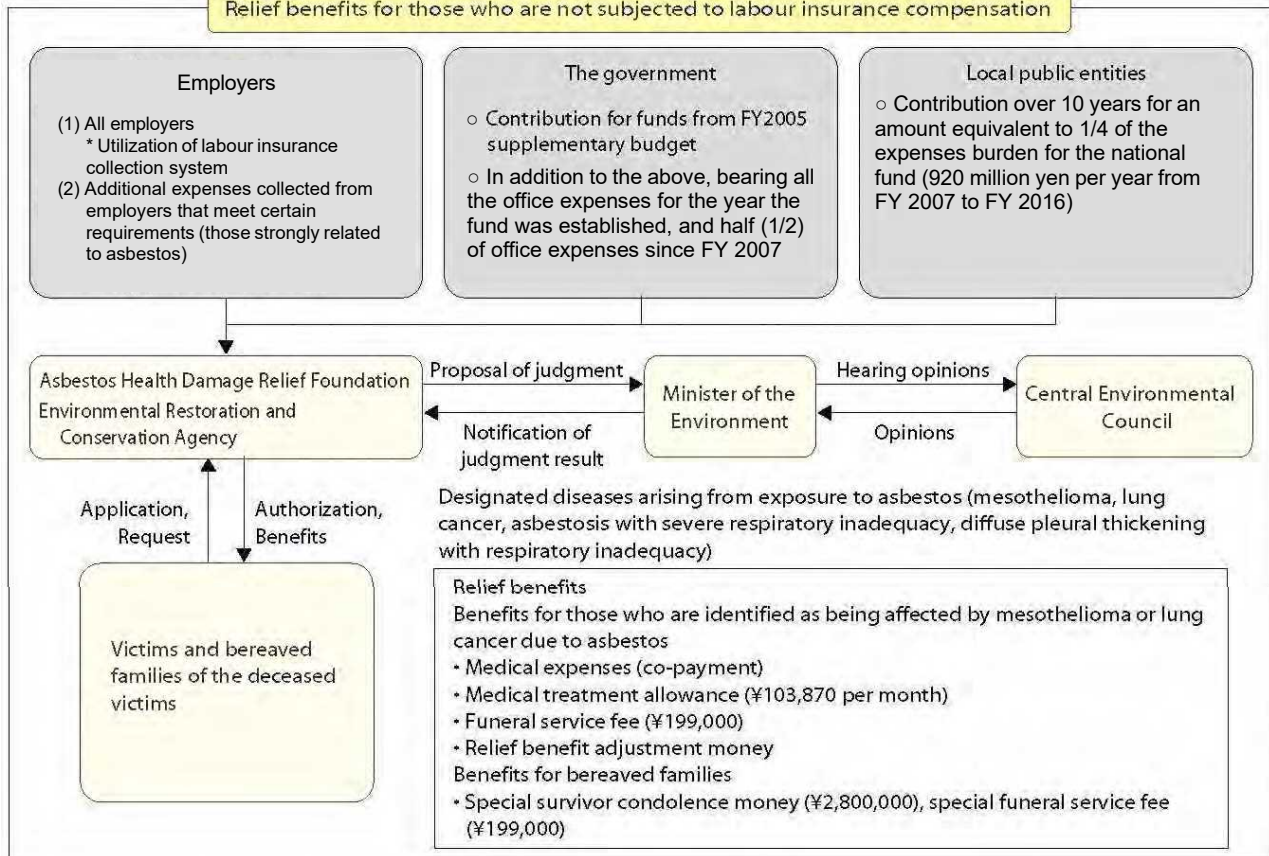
Relief benefits for those who are not subjected to labour insurance compensation

Employers

(1) All employers
* Utilization of labour insurance collection system
(2) Additional expenses collected from employers that meet certain requirements (those strongly related to asbestos)

The government

○ Contribution for funds from FY2005 supplementary budget

○ In addition to the above, bearing all the office expenses for the year the fund was established, and half (1/2) of office expenses since FY 2007

Local public entities

○ Contribution over 10 years for an amount equivalent to 1/4 of the expenses burden for the national fund (920 million yen per year from FY 2007 to FY 2016)

Asbestos Health Damage Relief Foundation
Environmental Restoration and Conservation Agency

Proposal of judgment

Notification of judgment result

Minister of the Environment

Hearing opinions

Opinions

Central Environmental Council

Application, Request

Authorization, Benefits

Victims and bereaved families of the deceased victims

Designated diseases arising from exposure to asbestos (mesothelioma, lung cancer, asbestosis with severe respiratory inadequacy, diffuse pleural thickening with respiratory inadequacy)

Relief benefits
Benefits for those who are identified as being affected by mesothelioma or lung cancer due to asbestos
• Medical expenses (co-payment)
• Medical treatment allowance (¥103,870 per month)
• Funeral service fee (¥199,000)
• Relief benefit adjustment money
Benefits for bereaved families
• Special survivor condolence money (¥2,800,000), special funeral service fee (¥199,000)